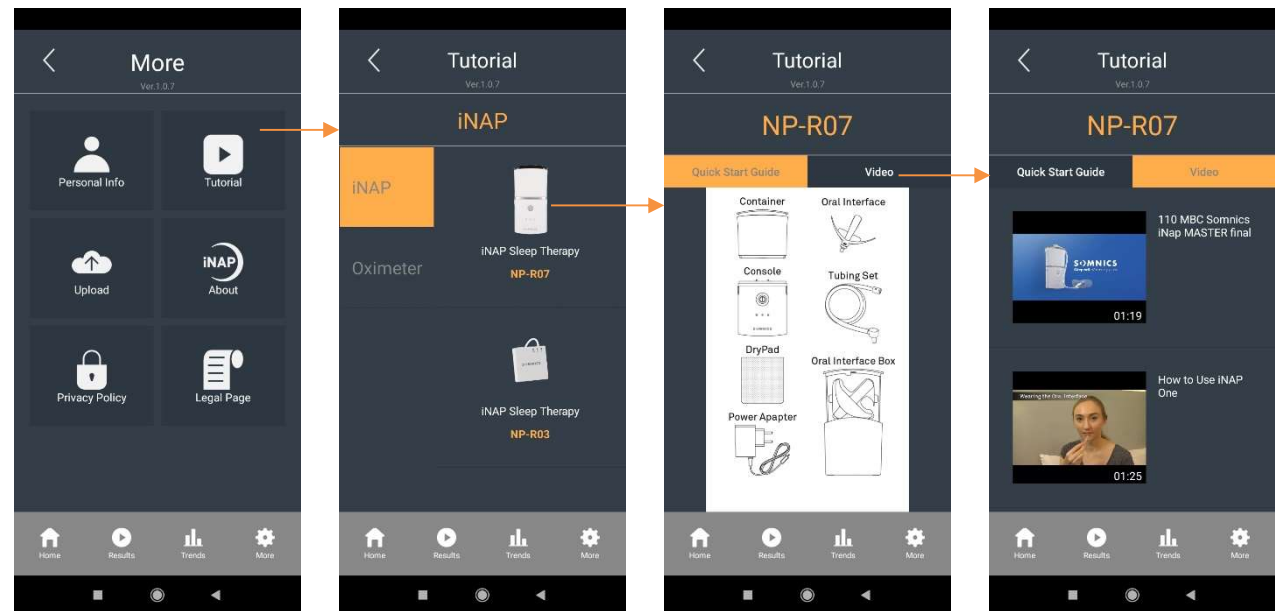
More
Ver.1.0.7

Personal Info
Tutorial
Upload
iNAP
About
Privacy Policy
Legal Page

Home Results Trends More

Tutorial
Ver.1.0.7

iNAP

iNAP
Oximeter

iNAP Sleep Therapy
NP-R07

iNAP Sleep Therapy
NP-R03

Home Results Trends More

Tutorial
Ver.1.0.7

NP-R07

Quick Start Guide
Video

Container
Oral Interface
Console
Tubing Set
DryPad
Oral Interface Box
Power Apapter

Home Results Trends More

Tutorial
Ver.1.0.7

NP-R07

Quick Start Guide
Video

SOMNICS
01:19
110 MBC Somnics iNap MASTER final

Wearing the Oral Interface
01:25
How to Use iNAP One

Home Results Trends More